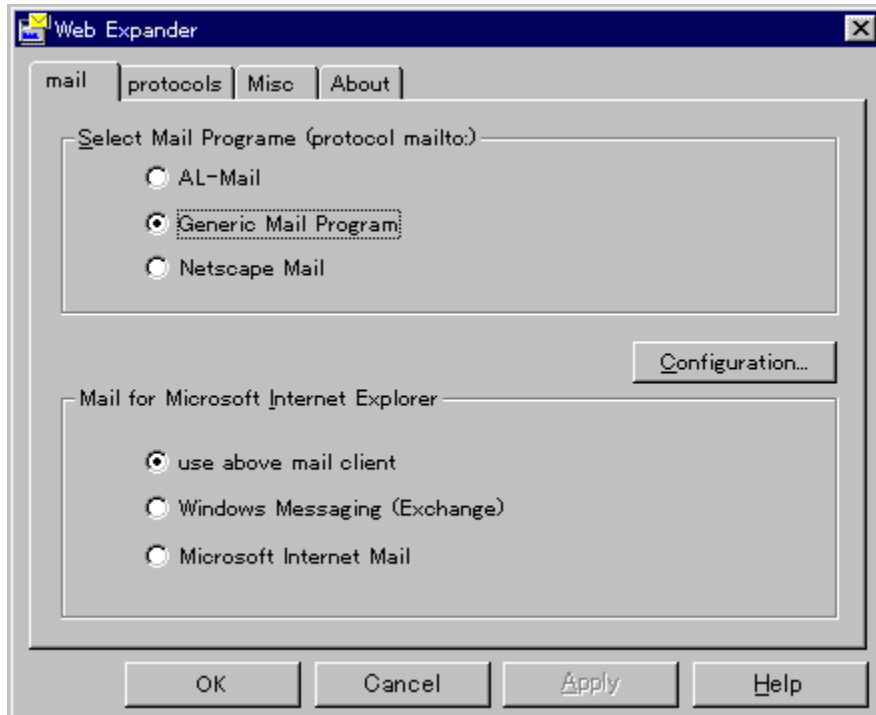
Web Expander

mail | protocols | Misc | About

Select Mail Programe (protocol mailto:)

AL-Mail

Generic Mail Program

Netscape Mail

Configuration...

Mail for Microsoft Internet Explorer

use above mail client

Windows Messaging (Exchange)

Microsoft Internet Mail

OK | Cancel | Apply | Help